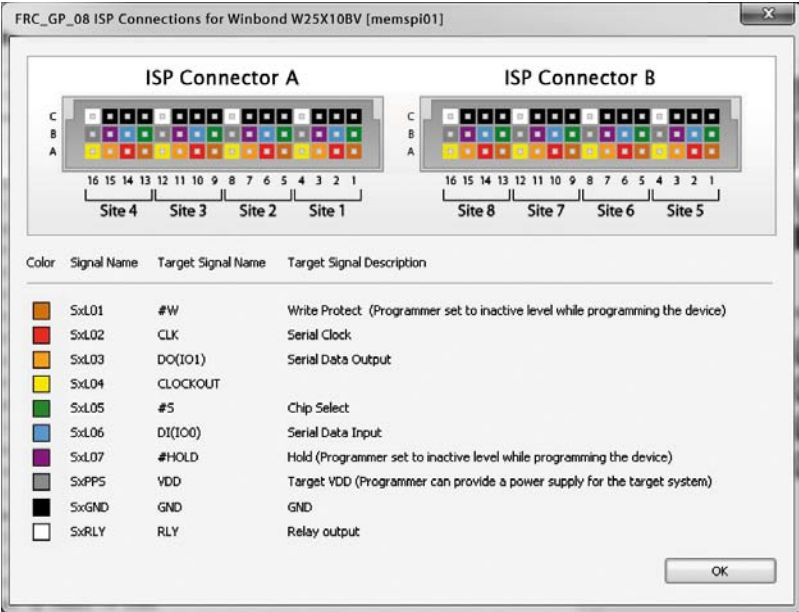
FRC_GP_08 ISP Connections for Winbond W25X10BV [memspi01]

ISP Connector A

C
B
A

16 15 14 13 12 11 10 9 8 7 6 5 4 3 2 1

Site 4 Site 3 Site 2 Site 1

ISP Connector B

C
B
A

16 15 14 13 12 11 10 9 8 7 6 5 4 3 2 1

Site 8 Site 7 Site 6 Site 5

| Color | Signal Name | Target Signal Name | Target Signal Description |
|---|---|---|---|
| | SxL01 | #W | Write Protect (Programmer set to inactive level while programming the device) |
| | SxL02 | CLK | Serial Clock |
| | SxL03 | DO(IO1) | Serial Data Output |
| | SxL04 | CLOCKOUT | |
| | SxL05 | #S | Chip Select |
| | SxL06 | DI(IO0) | Serial Data Input |
| | SxL07 | #HOLD | Hold (Programmer set to inactive level while programming the device) |
| | SxPPS | VDD | Target VDD (Programmer can provide a power supply for the target system) |
| | SxGND | GND | GND |
| | SxRLY | RLY | Relay output |

OK